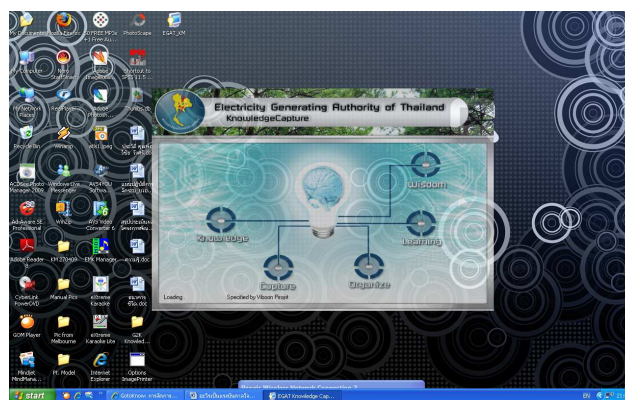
My Documents
Mozilla Firefox
FREE MP3s +1 Free Au...
PhotoScape
EGAT_KM
My Computer
Nero StartSmart
Adobe ImageReady
Shortcut to SPSS 11.5 ...
My Network Places
RealPlayer
Adobe Photosh...
Skype
Recycle Bin
Winamp
abc1.jpeg
Recycle Bin
ACDSee Photo Manager 2009
Windows Live Messenger
AVS4YOU Softwa...
Adobe Reader 9
KM 270409
EMK Manager
CyberLink PowerDVD
Manual Pics
eXtreme Karaoke
GOM Player
Pic from Melbourne
eXtreme Karaoke Lite
Mindjet MindMana...
Pt. Model
Internet Explorer
Options ImagePrinter

Electricity Generating Authority of Thailand
KnowledgeCapture
Wisdom
Knowledge
Learning
Capture
Organize
Loading
Specified by Viboon Pirojit

start
EGAT Knowledge Cap...
EN